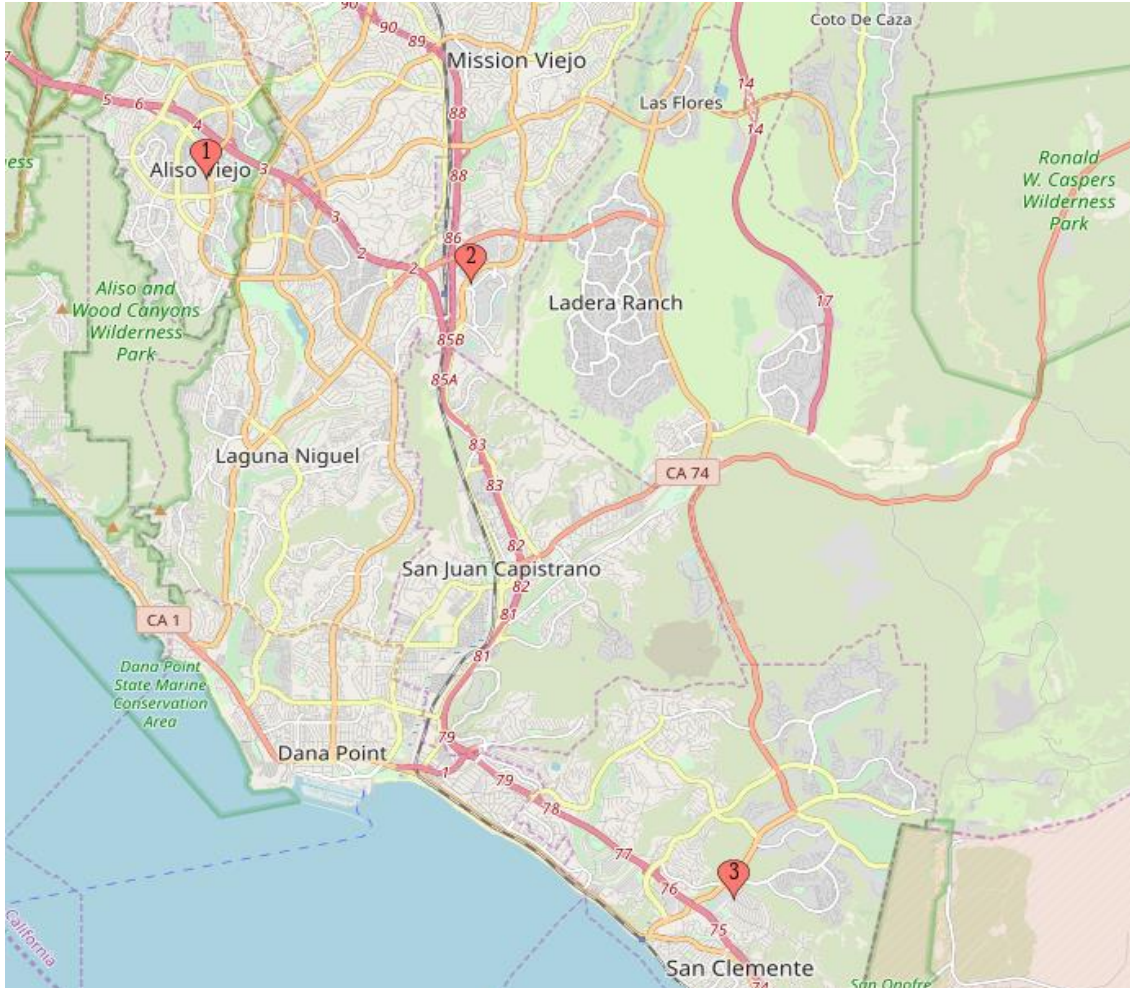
90
89
Mission Viejo
Coto De Caza
Las Flores
14
14
5
6
4
1
Aliso Viejo
3
ess
3
88
88
Ronald W. Caspers Wilderness Park
86
2
2
2
Ladera Ranch
17
Aliso and Wood Canyons Wilderness Park
85B
85A
83
Laguna Niguel
83
CA 74
82
San Juan Capistrano
82
81
CA 1
81
Dana Point State Marine Conservation Area
79
Dana Point
1
79
78
77
3
76
75
California
San Clemente
74
San Onofre